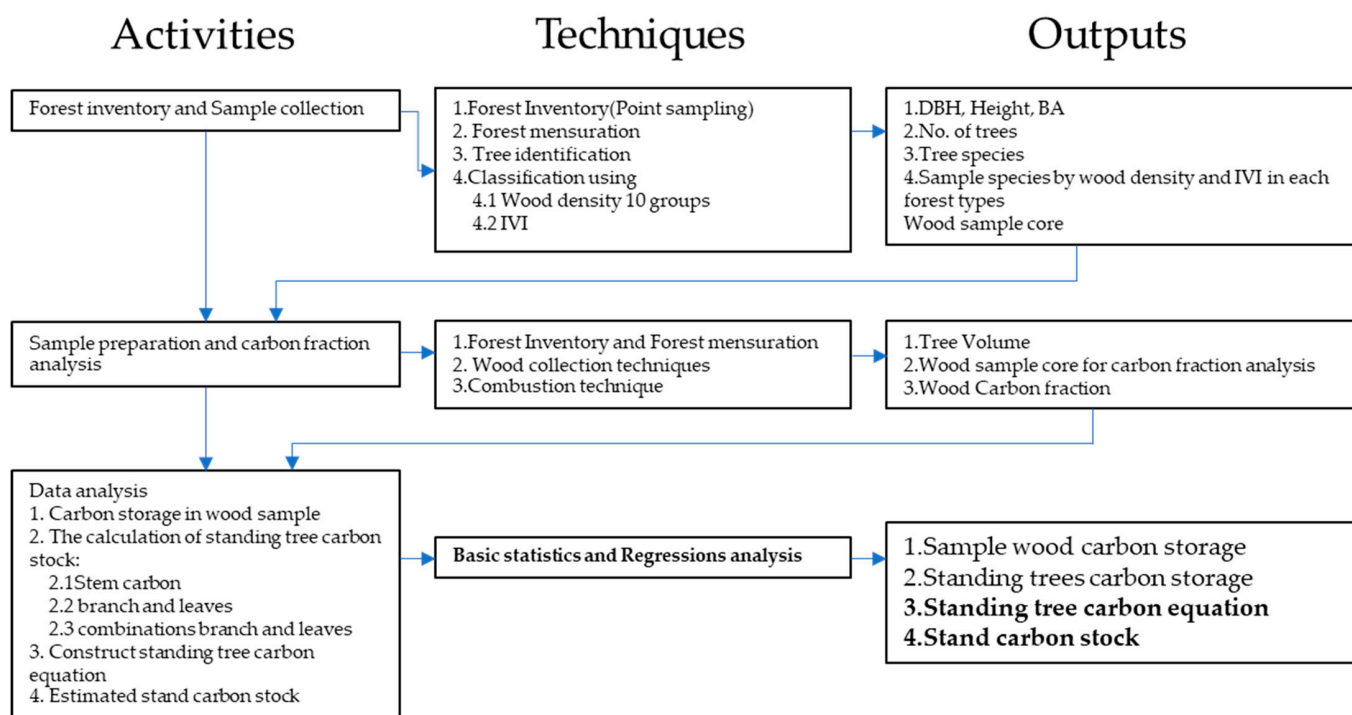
Activities

Techniques

Outputs

Forest inventory and Sample collection

1.Forest Inventory(Point sampling)
2. Forest mensuration
3. Tree identification
4.Classification using
4.1 Wood density 10 groups
4.2 IVI

1.DBH, Height, BA
2.No. of trees
3.Tree species
4.Sample species by wood density and IVI in each forest types
Wood sample core

Sample preparation and carbon fraction analysis

1.Forest Inventory and Forest mensuration
2. Wood collection techniques
3.Combustion technique

1.Tree Volume
2.Wood sample core for carbon fraction analysis
3.Wood Carbon fraction

Data analysis
1. Carbon storage in wood sample
2. The calculation of standing tree carbon stock:
2.1Stem carbon
2.2 branch and leaves
2.3 combinations branch and leaves
3. Construct standing tree carbon equation
4. Estimated stand carbon stock

Basic statistics and Regressions analysis

1.Sample wood carbon storage
2.Standing trees carbon storage
3.Standing tree carbon equation
4.Stand carbon stock